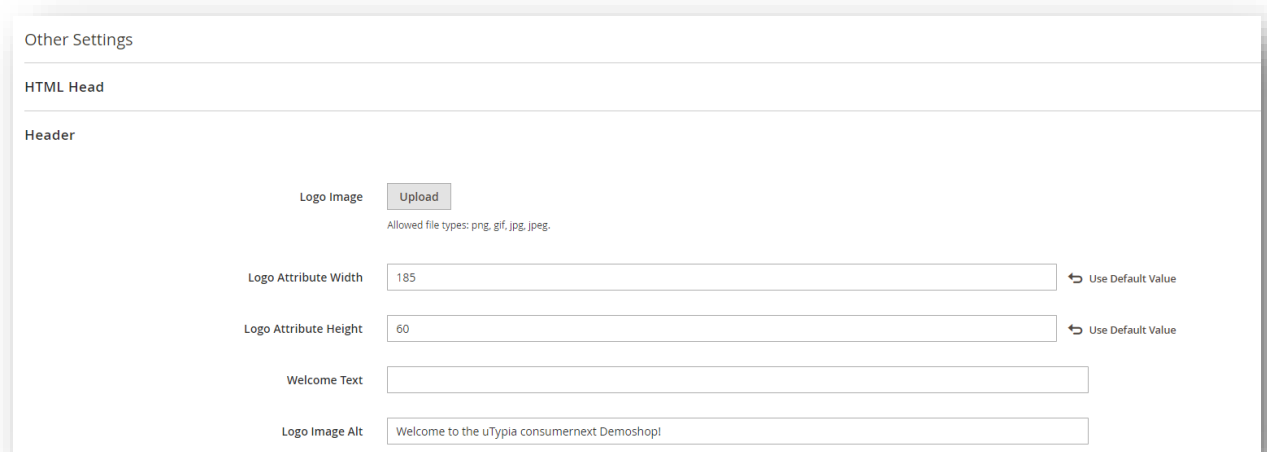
Other Settings

HTML Head

Header

Logo Image
Upload
Allowed file types: png, gif, jpg, jpeg.

Logo Attribute Width
185
Use Default Value

Logo Attribute Height
60
Use Default Value

Welcome Text

Logo Image Alt
Welcome to the uTypia consumernext Demoshop!